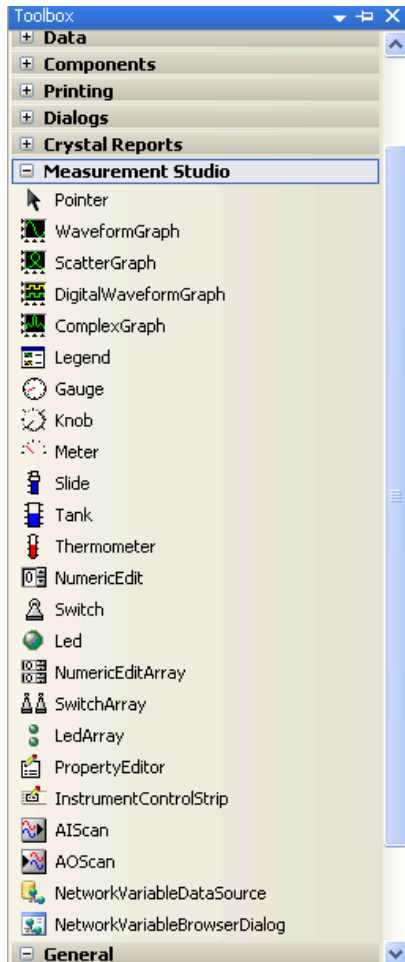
Toolbox

Data

Components

Printing

Dialogs

Crystal Reports

Measurement Studio

Pointer

WaveformGraph

ScatterGraph

DigitalWaveformGraph

ComplexGraph

Legend

Gauge

Knob

Meter

Slide

Tank

Thermometer

NumericEdit

Switch

Led

NumericEditArray

SwitchArray

LedArray

PropertyEditor

InstrumentControlStrip

AIScan

AOScan

NetworkVariableDataSource

NetworkVariableBrowserDialog

General